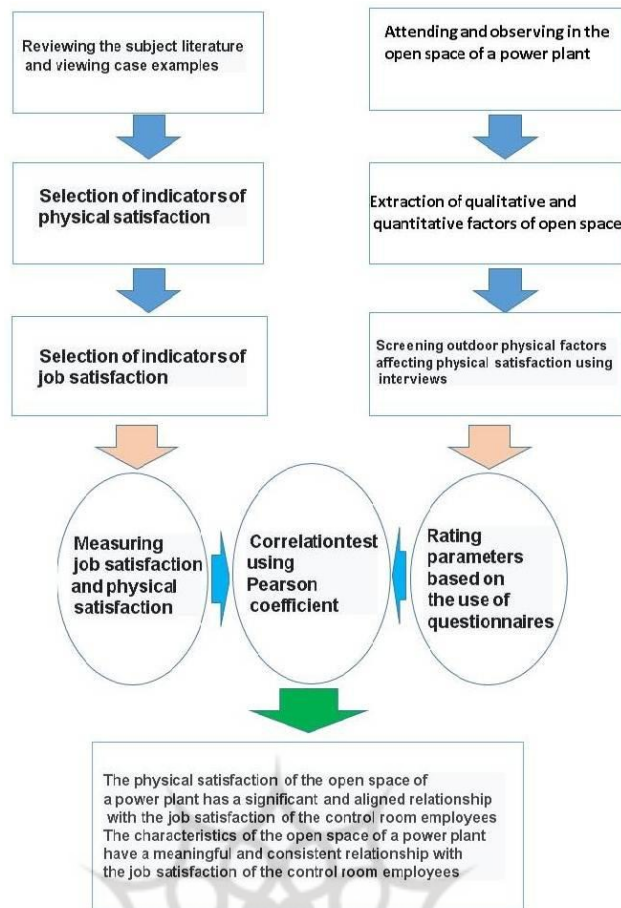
Reviewing the subject literature and viewing case examples

Selection of indicatorsof physical satisfaction

Selection of indicatorsof job satisfaction

Attending and observing in the open space of a power plant

Extraction of qualitative and quantitative factors of open space

Screening outdoor physical factors affecting physical satisfaction using interviews

Measuring job satisfaction and physical satisfaction

Correlationtest using Pearson coefficient

Rating parameters based on the use of questionnaires

The physical satisfaction of the open space of a power plant has a significant and aligned relationship with the job satisfaction of the control room employees The characteristics of the open space of a power plant have a meaningful and consistent relationship with the job satisfaction of the control room employees